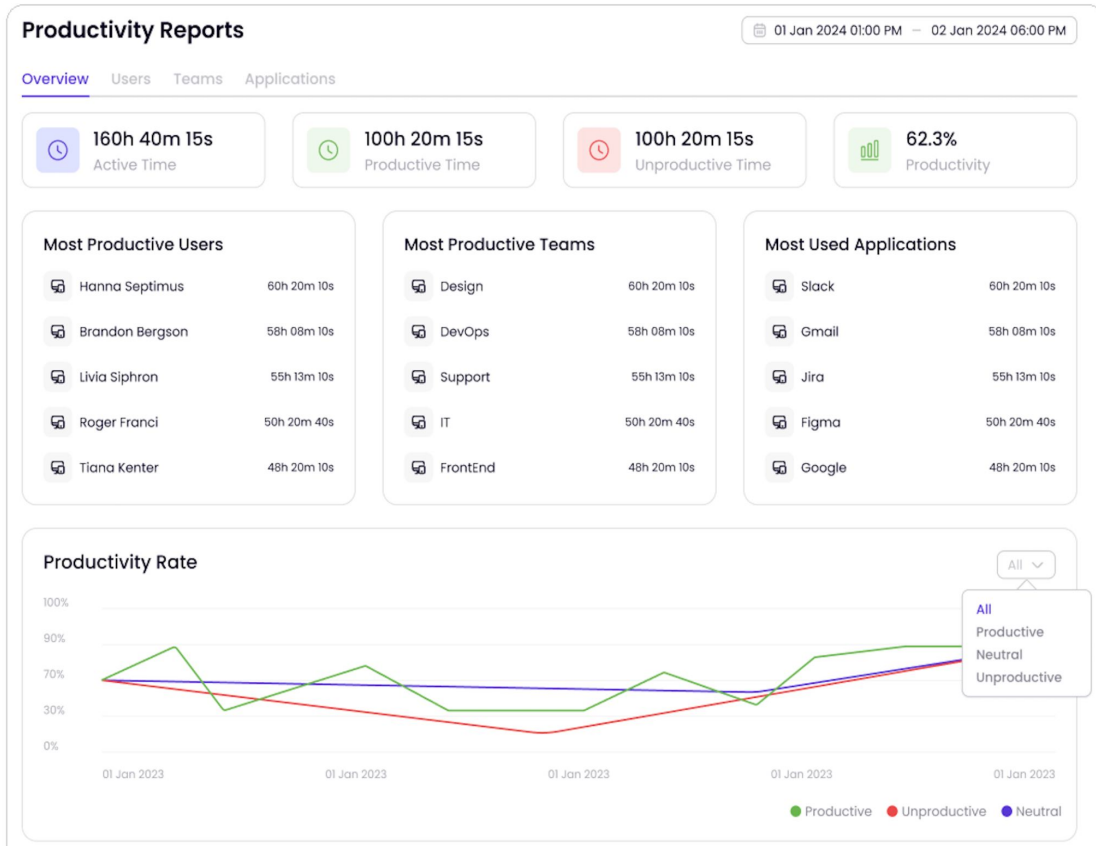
Productivity Reports

01 Jan 2024 01:00 PM — 02 Jan 2024 06:00 PM

Overview Users Teams Applications

160h 40m 15s
Active Time

100h 20m 15s
Productive Time

100h 20m 15s
Unproductive Time

62.3%
Productivity

Most Productive Users

Hanna Septimus 60h 20m 10s
Brandon Bergson 58h 08m 10s
Livia Siphron 55h 13m 10s
Roger Franci 50h 20m 40s
Tiana Kenter 48h 20m 10s

Most Productive Teams

Design 60h 20m 10s
DevOps 58h 08m 10s
Support 55h 13m 10s
IT 50h 20m 40s
FrontEnd 48h 20m 10s

Most Used Applications

Slack 60h 20m 10s
Gmail 58h 08m 10s
Jira 55h 13m 10s
Figma 50h 20m 40s
Google 48h 20m 10s

Productivity Rate

All

All
Productive
Neutral
Unproductive

100%
90%
70%
30%
0%

01 Jan 2023 01 Jan 2023 01 Jan 2023 01 Jan 2023 01 Jan 2023

Productive Unproductive Neutral